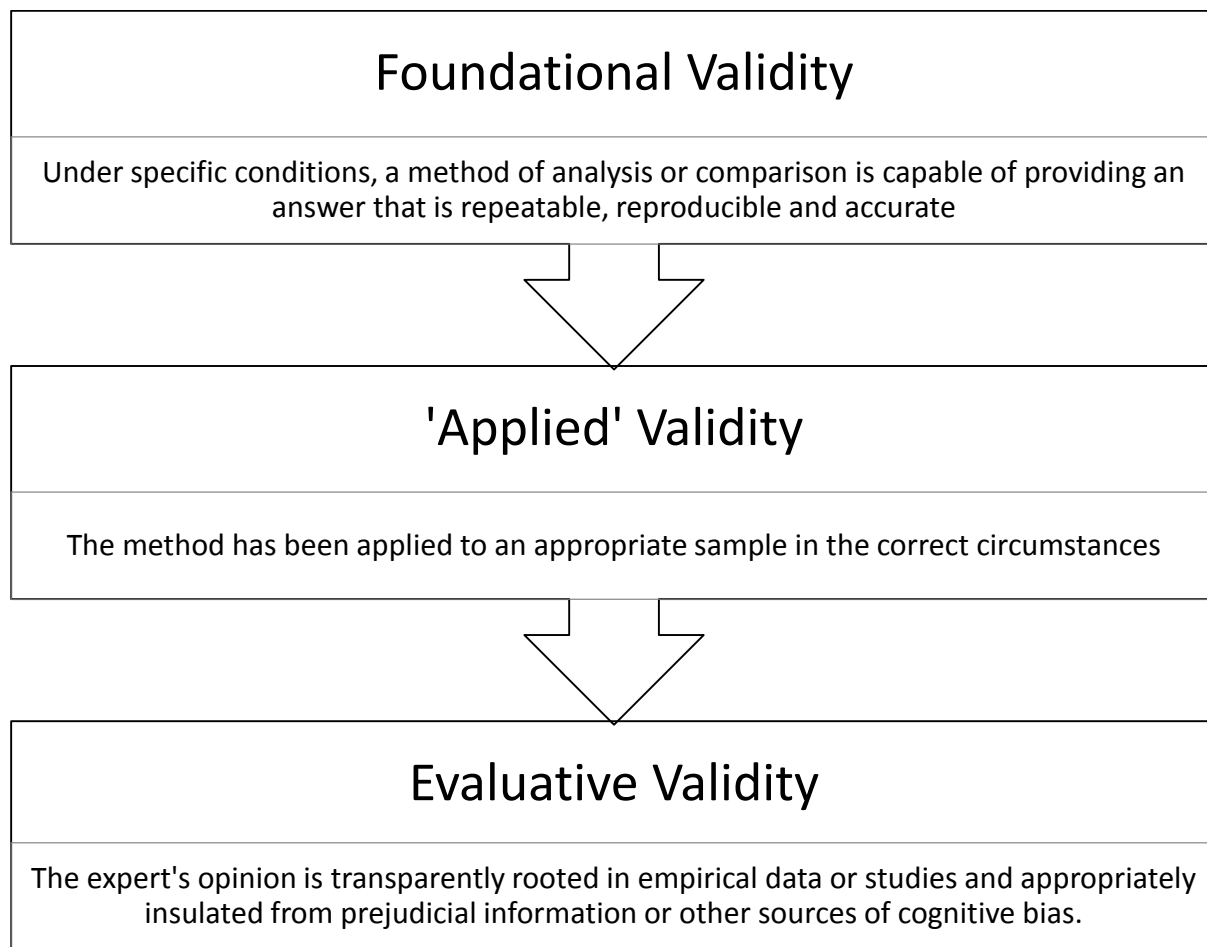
Foundational Validity

Under specific conditions, a method of analysis or comparison is capable of providing an answer that is repeatable, reproducible and accurate

'Applied' Validity

The method has been applied to an appropriate sample in the correct circumstances

Evaluative Validity

The expert's opinion is transparently rooted in empirical data or studies and appropriately insulated from prejudicial information or other sources of cognitive bias.